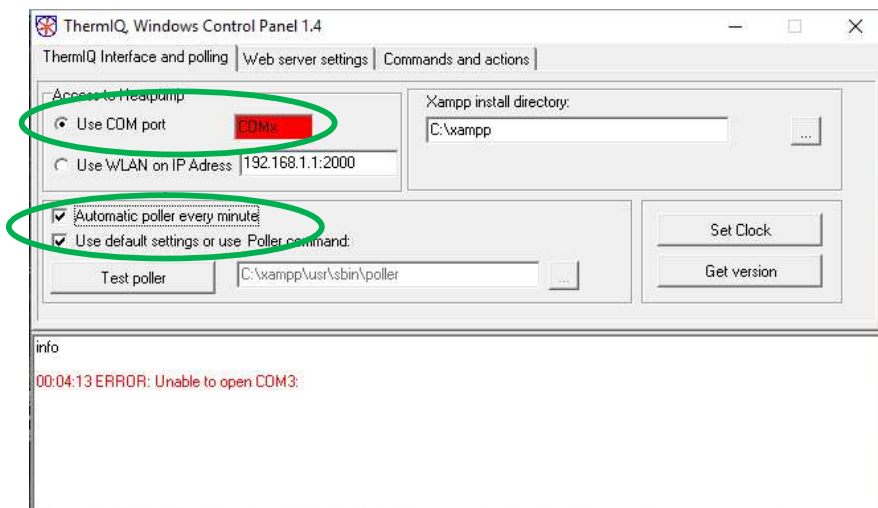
ThermIQ, Windows Control Panel 1.4

ThermIQ Interface and polling | Web server settings | Commands and actions

Access to Heatpump

Use COM port COMx

Use WLAN on IP Adress 192.168.1.1:2000

Xampp install directory:

C:\xampp

...

Automatic poller every minute

Use default settings or use Poller command:

Test poller

C:\xampp\usr\sbin\poller

...

Set Clock

Get version

info

00:04:13 ERROR: Unable to open COM3: